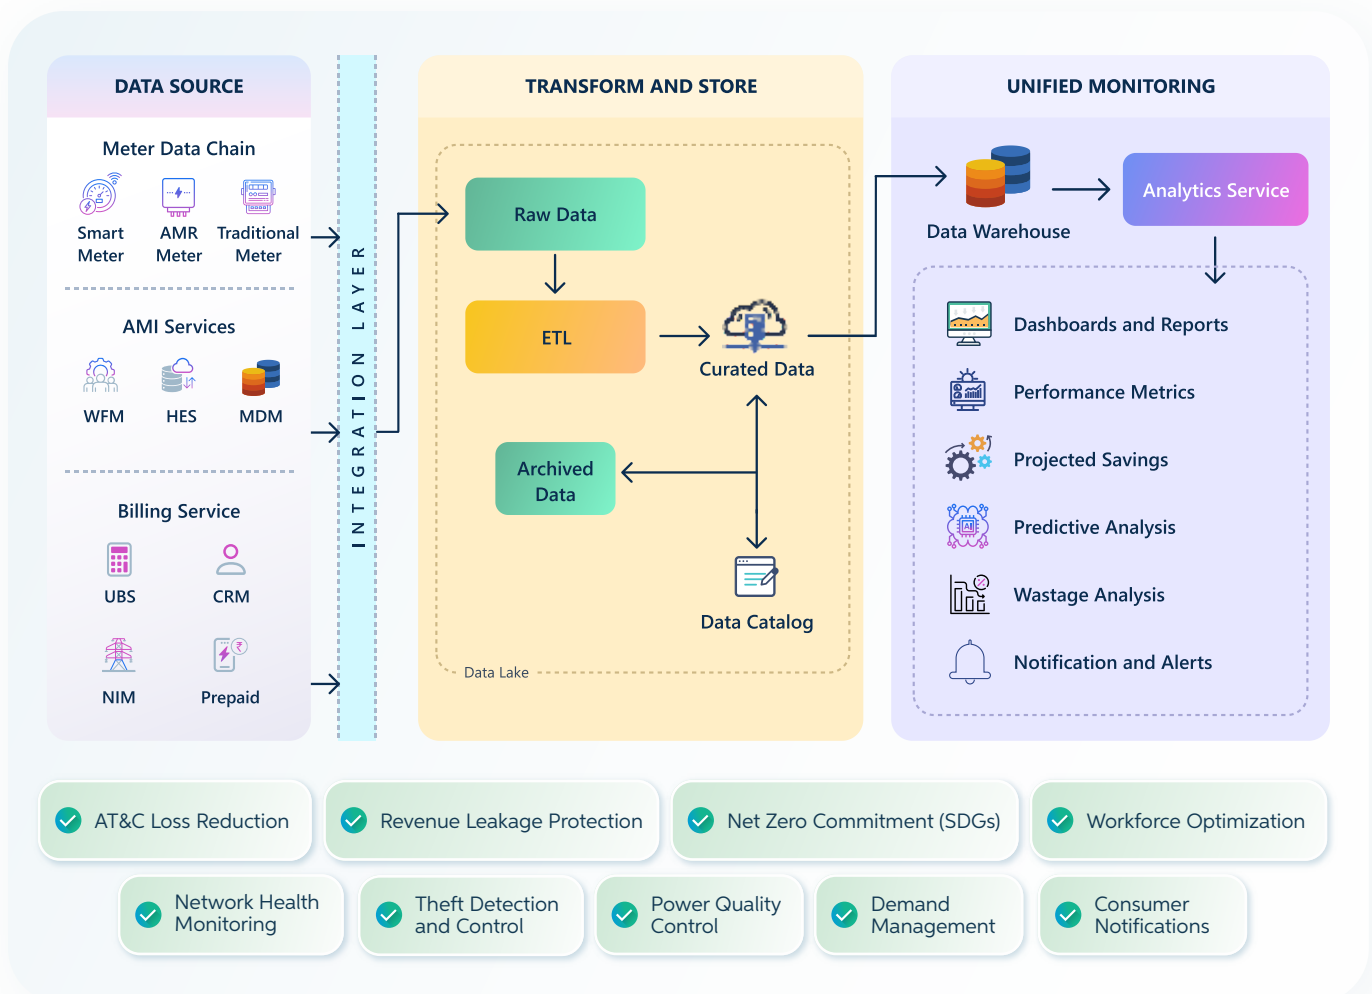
DATA SOURCE

Meter Data Chain

Smart Meter

AMR Meter

Traditional Meter

AMI Services

WFM

HES

MDM

Billing Service

UBS

CRM

NIM

Prepaid

INTEGRATION LAYER

TRANSFORM AND STORE

Raw Data

ETL

Curated Data

Archived Data

Data Catalog

Data Lake

UNIFIED MONITORING

Data Warehouse

Analytics Service

Dashboards and Reports

Performance Metrics

Projected Savings

Predictive Analysis

Wastage Analysis

Notification and Alerts

AT&C Loss Reduction

Revenue Leakage Protection

Net Zero Commitment (SDGs)

Workforce Optimization

Network Health Monitoring

Theft Detection and Control

Power Quality Control

Demand Management

Consumer Notifications